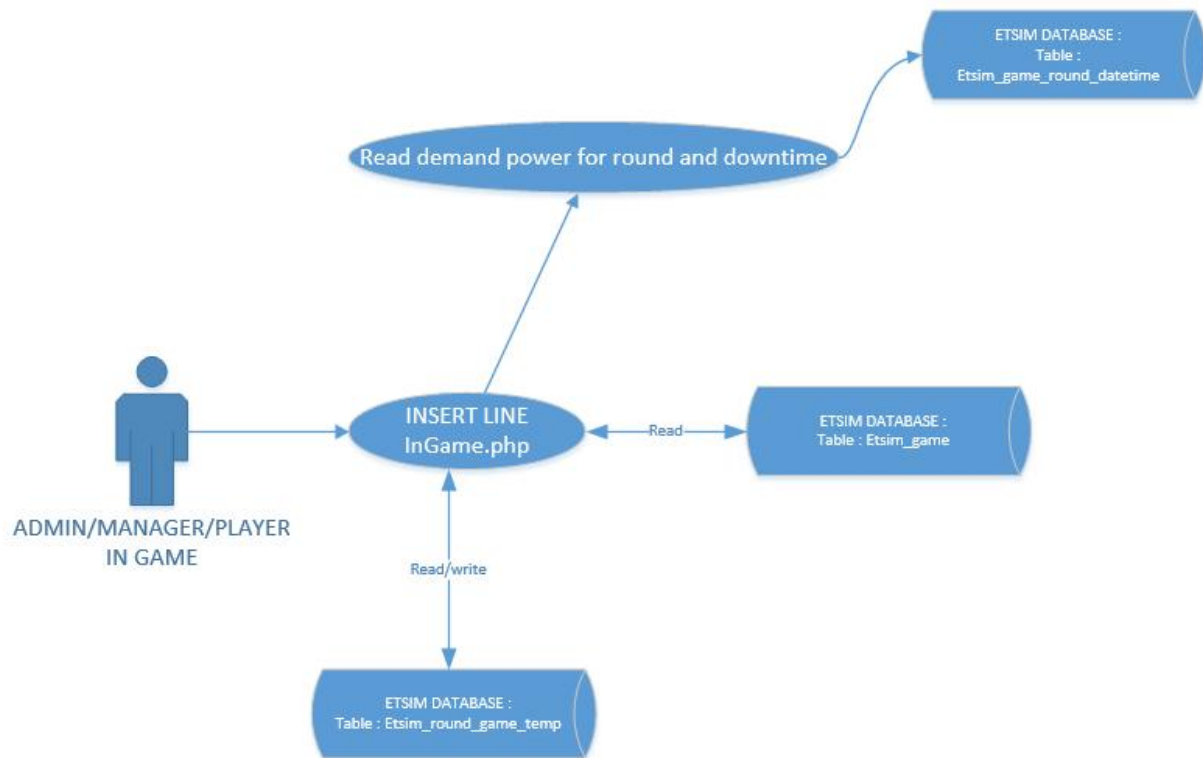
ETSIM DATABASE :
Table :
Etsim_game_round_datetime

Read demand power for round and downtime

ADMIN/MANAGER/PLAYER
IN GAME

INSERT LINE
InGame.php

Read

ETSIM DATABASE :
Table : Etsim_game

Read/write

ETSIM DATABASE :
Table : Etsim_round_game_temp